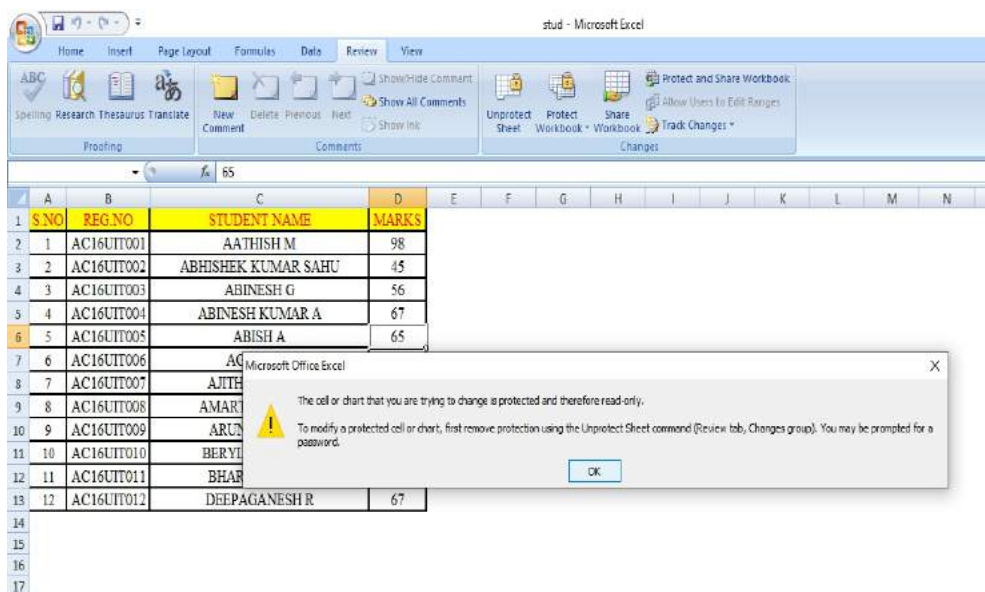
stud - Microsoft Excel

Home Insert Page Layout Formulas Data Review View

ABC Spelling Research Thesaurus Translate
Proofing

New Comment Delete Previous Next
Show/Hide Comment
Show All Comments
Show Ink
Comments

Unprotect Sheet Protect Workbook Share Workbook
Protect and Share Workbook
Allow Users to Edit Ranges
Track Changes
Changes

$f_x$ 65

| | A | B | C | D | E | F | G | H | I | J | K | L | M | N |
|---|---|---|---|---|---|---|---|---|---|---|---|---|---|---|
| 1 | S.NO | REG.NO | STUDENT NAME | MARKS | | | | | | | | | | |
| 2 | 1 | AC16UIT001 | AATHISH M | 98 | | | | | | | | | | |
| 3 | 2 | AC16UIT002 | ABHISHEK KUMAR SAHU | 45 | | | | | | | | | | |
| 4 | 3 | AC16UIT003 | ABINESH G | 56 | | | | | | | | | | |
| 5 | 4 | AC16UIT004 | ABINESH KUMAR A | 67 | | | | | | | | | | |
| 6 | 5 | AC16UIT005 | ABISH A | 65 | | | | | | | | | | |
| 7 | 6 | AC16UIT006 | AC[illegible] | | | | | | | | | | | |
| 8 | 7 | AC16UIT007 | AJITH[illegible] | | | | | | | | | | | |
| 9 | 8 | AC16UIT008 | AMART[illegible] | | | | | | | | | | | |
| 10 | 9 | AC16UIT009 | ARUN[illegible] | | | | | | | | | | | |
| 11 | 10 | AC16UIT010 | BERYL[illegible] | | | | | | | | | | | |
| 12 | 11 | AC16UIT011 | BHAR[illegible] | | | | | | | | | | | |
| 13 | 12 | AC16UIT012 | DEEPAGANESH R | 67 | | | | | | | | | | |
| 14 | | | | | | | | | | | | | | |
| 15 | | | | | | | | | | | | | | |
| 16 | | | | | | | | | | | | | | |
| 17 | | | | | | | | | | | | | | |

Microsoft Office Excel

The cell or chart that you are trying to change is protected and therefore read-only.

To modify a protected cell or chart, first remove protection using the Unprotect Sheet command (Review tab, Changes group). You may be prompted for a password.

OK